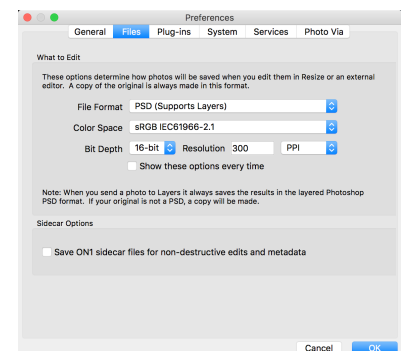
Preferences

General | Files | Plug-ins | System | Services | Photo Via

What to Edit

These options determine how photos will be saved when you edit them in Resize or an external editor. A copy of the original is always made in this format.

File Format PSD (Supports Layers)

Color Space sRGB IEC61966-2.1

Bit Depth 16-bit Resolution 300 PPI

Show these options every time

Note: When you send a photo to Layers it always saves the results in the layered Photoshop PSD format. If your original is not a PSD, a copy will be made.

Sidecar Options

Save ON1 sidecar files for non-destructive edits and metadata

Cancel OK